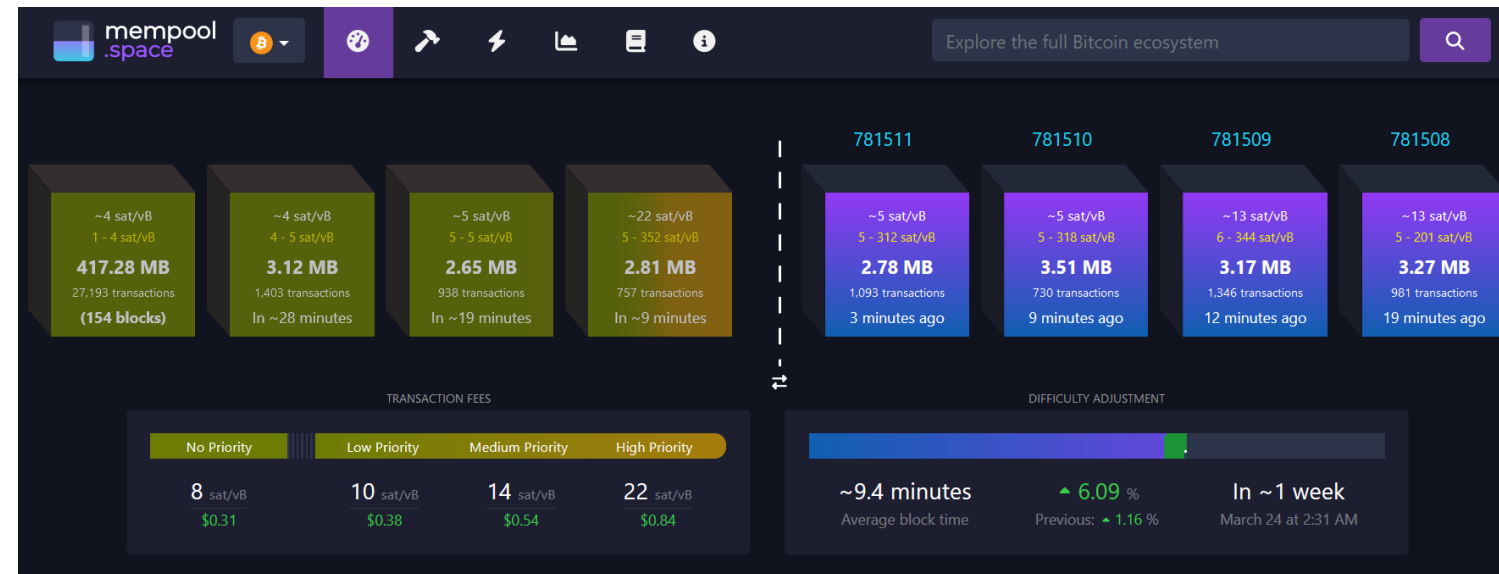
mempool .space

Explore the full Bitcoin ecosystem

781511

781510

781509

781508

~4 sat/vB
1 - 4 sat/vB
417.28 MB
27,193 transactions
(154 blocks)

~4 sat/vB
4 - 5 sat/vB
3.12 MB
1,403 transactions
In ~28 minutes

~5 sat/vB
5 - 5 sat/vB
2.65 MB
938 transactions
In ~19 minutes

~22 sat/vB
5 - 352 sat/vB
2.81 MB
757 transactions
In ~9 minutes

~5 sat/vB
5 - 312 sat/vB
2.78 MB
1,093 transactions
3 minutes ago

~5 sat/vB
5 - 318 sat/vB
3.51 MB
730 transactions
9 minutes ago

~13 sat/vB
6 - 344 sat/vB
3.17 MB
1,346 transactions
12 minutes ago

~13 sat/vB
5 - 201 sat/vB
3.27 MB
981 transactions
19 minutes ago

TRANSACTION FEES

No Priority | Low Priority | Medium Priority | High Priority

8 sat/vB
$0.31

10 sat/vB
$0.38

14 sat/vB
$0.54

22 sat/vB
$0.84

DIFFICULTY ADJUSTMENT

~9.4 minutes
Average block time

6.09 %
Previous: 1.16 %

In ~1 week
March 24 at 2:31 AM